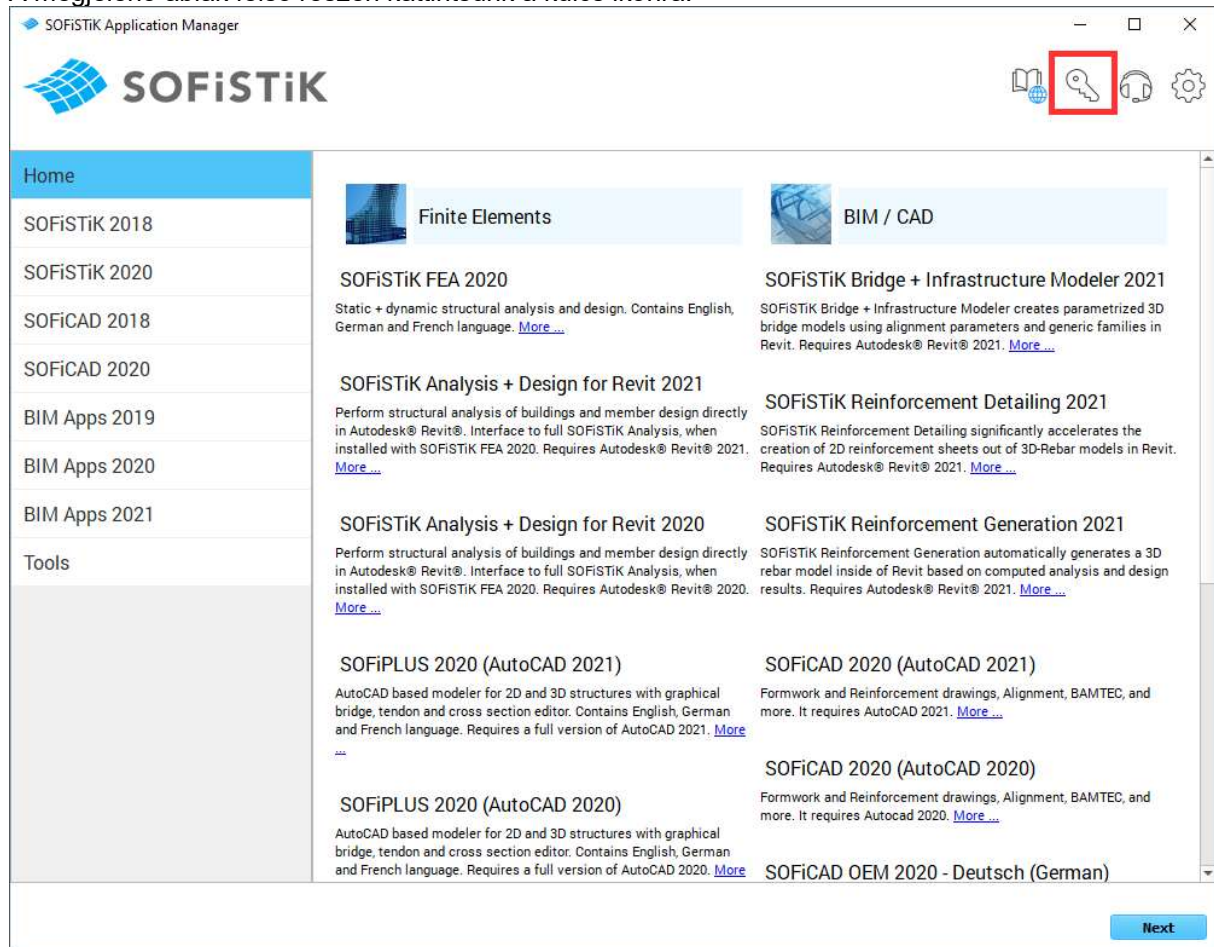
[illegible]

SOFiSTiK Application Manager

SOFiSTiK

Home
SOFiSTiK 2018
SOFiSTiK 2020
SOFiCAD 2018
SOFiCAD 2020
BIM Apps 2019
BIM Apps 2020
BIM Apps 2021
Tools

Finite Elements

SOFiSTiK FEA 2020
Static + dynamic structural analysis and design. Contains English, German and French language. More ...

SOFiSTiK Analysis + Design for Revit 2021
Perform structural analysis of buildings and member design directly in Autodesk® Revit®. Interface to full SOFiSTiK Analysis, when installed with SOFiSTiK FEA 2020. Requires Autodesk® Revit® 2021. More ...

SOFiSTiK Analysis + Design for Revit 2020
Perform structural analysis of buildings and member design directly in Autodesk® Revit®. Interface to full SOFiSTiK Analysis, when installed with SOFiSTiK FEA 2020. Requires Autodesk® Revit® 2020. More ...

SOFiPLUS 2020 (AutoCAD 2021)
AutoCAD based modeler for 2D and 3D structures with graphical bridge, tendon and cross section editor. Contains English, German and French language. Requires a full version of AutoCAD 2021. More ...

SOFiPLUS 2020 (AutoCAD 2020)
AutoCAD based modeler for 2D and 3D structures with graphical bridge, tendon and cross section editor. Contains English, German and French language. Requires a full version of AutoCAD 2020. More

BIM / CAD

SOFiSTiK Bridge + Infrastructure Modeler 2021
SOFiSTiK Bridge + Infrastructure Modeler creates parametrized 3D bridge models using alignment parameters and generic families in Revit. Requires Autodesk® Revit® 2021. More ...

SOFiSTiK Reinforcement Detailing 2021
SOFiSTiK Reinforcement Detailing significantly accelerates the creation of 2D reinforcement sheets out of 3D-Rebar models in Revit. Requires Autodesk® Revit® 2021. More ...

SOFiSTiK Reinforcement Generation 2021
SOFiSTiK Reinforcement Generation automatically generates a 3D rebar model inside of Revit based on computed analysis and design results. Requires Autodesk® Revit® 2021. More ...

SOFiCAD 2020 (AutoCAD 2021)
Formwork and Reinforcement drawings, Alignment, BAMTEC, and more. It requires AutoCAD 2021. More ...

SOFiCAD 2020 (AutoCAD 2020)
Formwork and Reinforcement drawings, Alignment, BAMTEC, and more. It requires Autocad 2020. More ...

SOFiCAD OEM 2020 - Deutsch (German)

Next